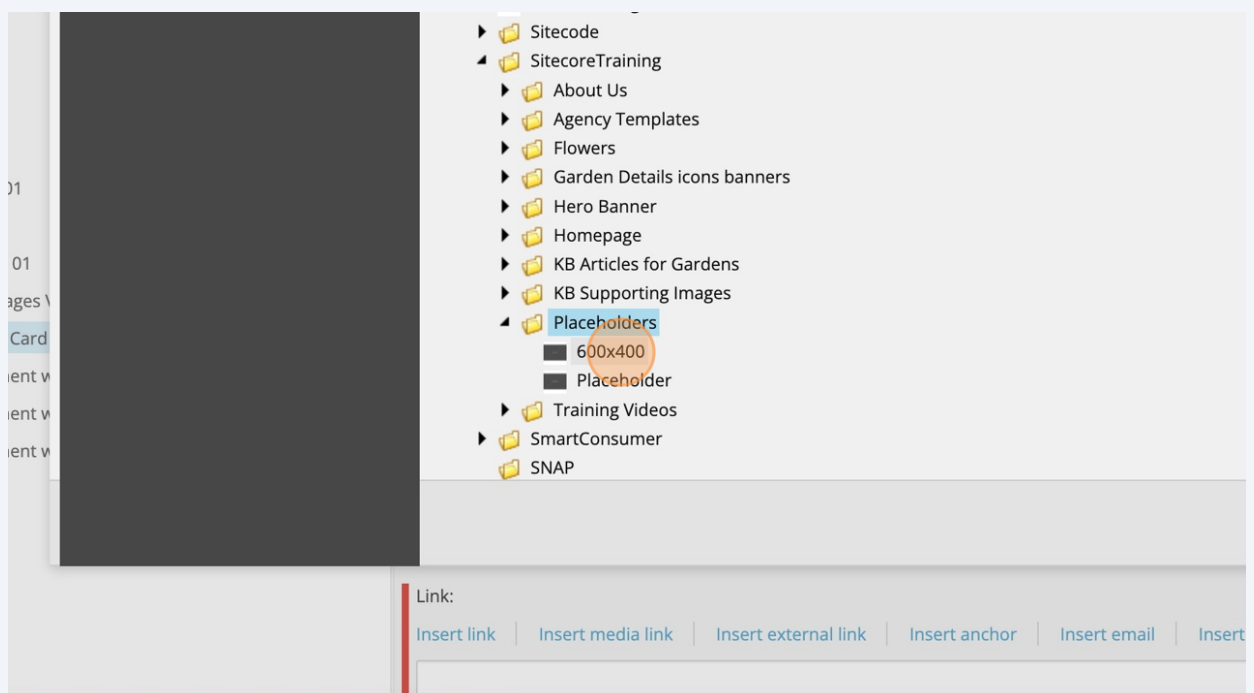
)1

01

ages \

Card

ient w

ient w

ient w

Sitecode
SitecoreTraining
About Us
Agency Templates
Flowers
Garden Details icons banners
Hero Banner
Homepage
KB Articles for Gardens
KB Supporting Images
Placeholders
600x400
Placeholder
Training Videos
SmartConsumer
SNAP

Link:

Insert link | Insert media link | Insert external link | Insert anchor | Insert email | Insert